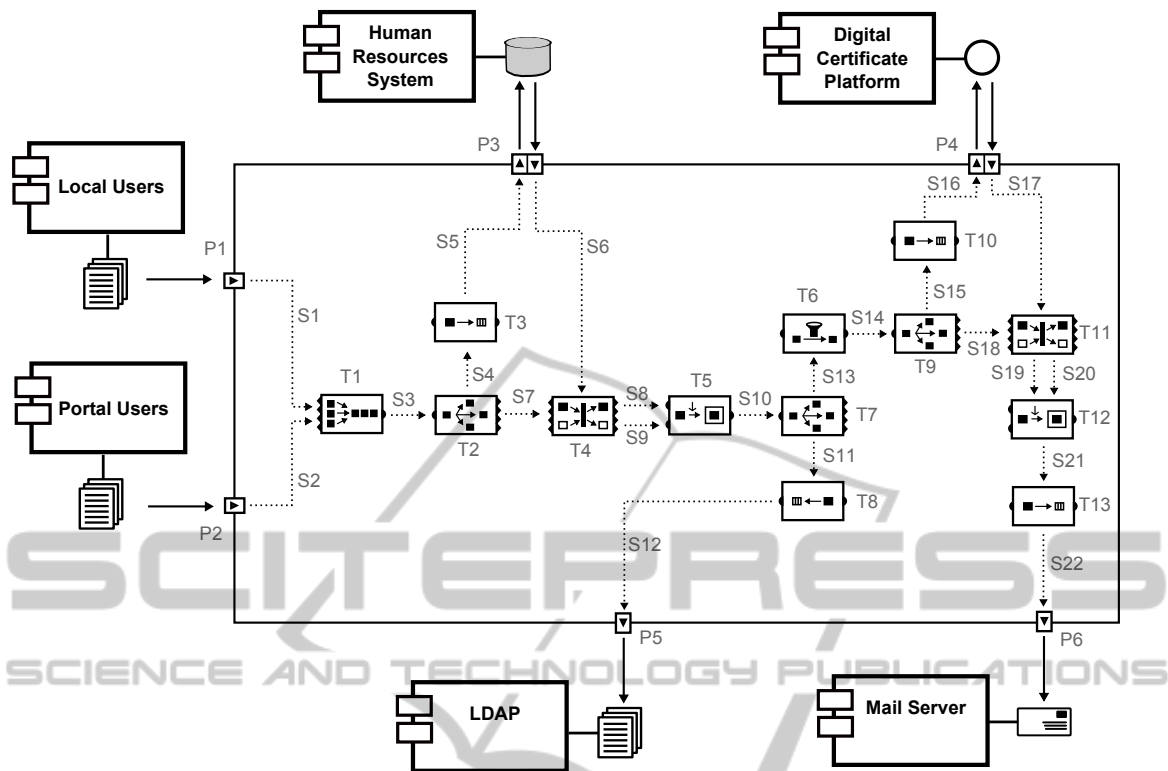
Human Resources System

Digital Certificate Platform

Local Users

Portal Users

LDAP

Mail Server

P1
P2
P3
P4
P5
P6

S1
S2
S3
S4
S5
S6
S7
S8
S9
S10
S11
S12
S13
S14
S15
S16
S17
S18
S19
S20
S21
S22

T1
T2
T3
T4
T5
T6
T7
T8
T9
T10
T11
T12
T13

SCITEPRESS
SCIENCE AND TECHNOLOGY PUBLICATIONS